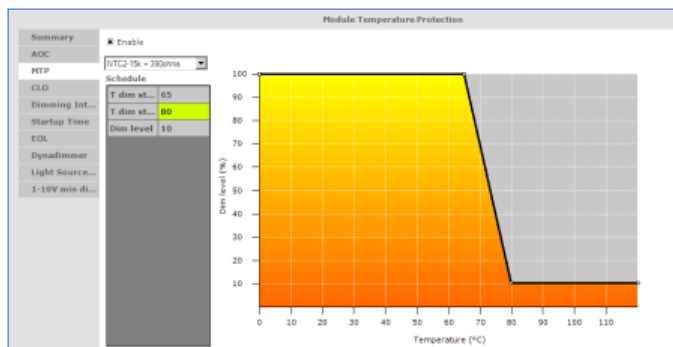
Module Temperature Protection

Summary
AOC
MTP
CLO
Dimming Int...
Startup Time
EOL
Dynadimmer
Light Source...
1-10V min di...

Enable

NTC2-15k + 390ohms

Schedule

| T dim st... | 65 |
|---|---|
| T dim st... | 80 |
| Dim level | 10 |

100
90
80
70
60
50
40
30
20
10

Dim level (%)

0 10 20 30 40 50 60 70 80 90 100 110

Temperature (°C)